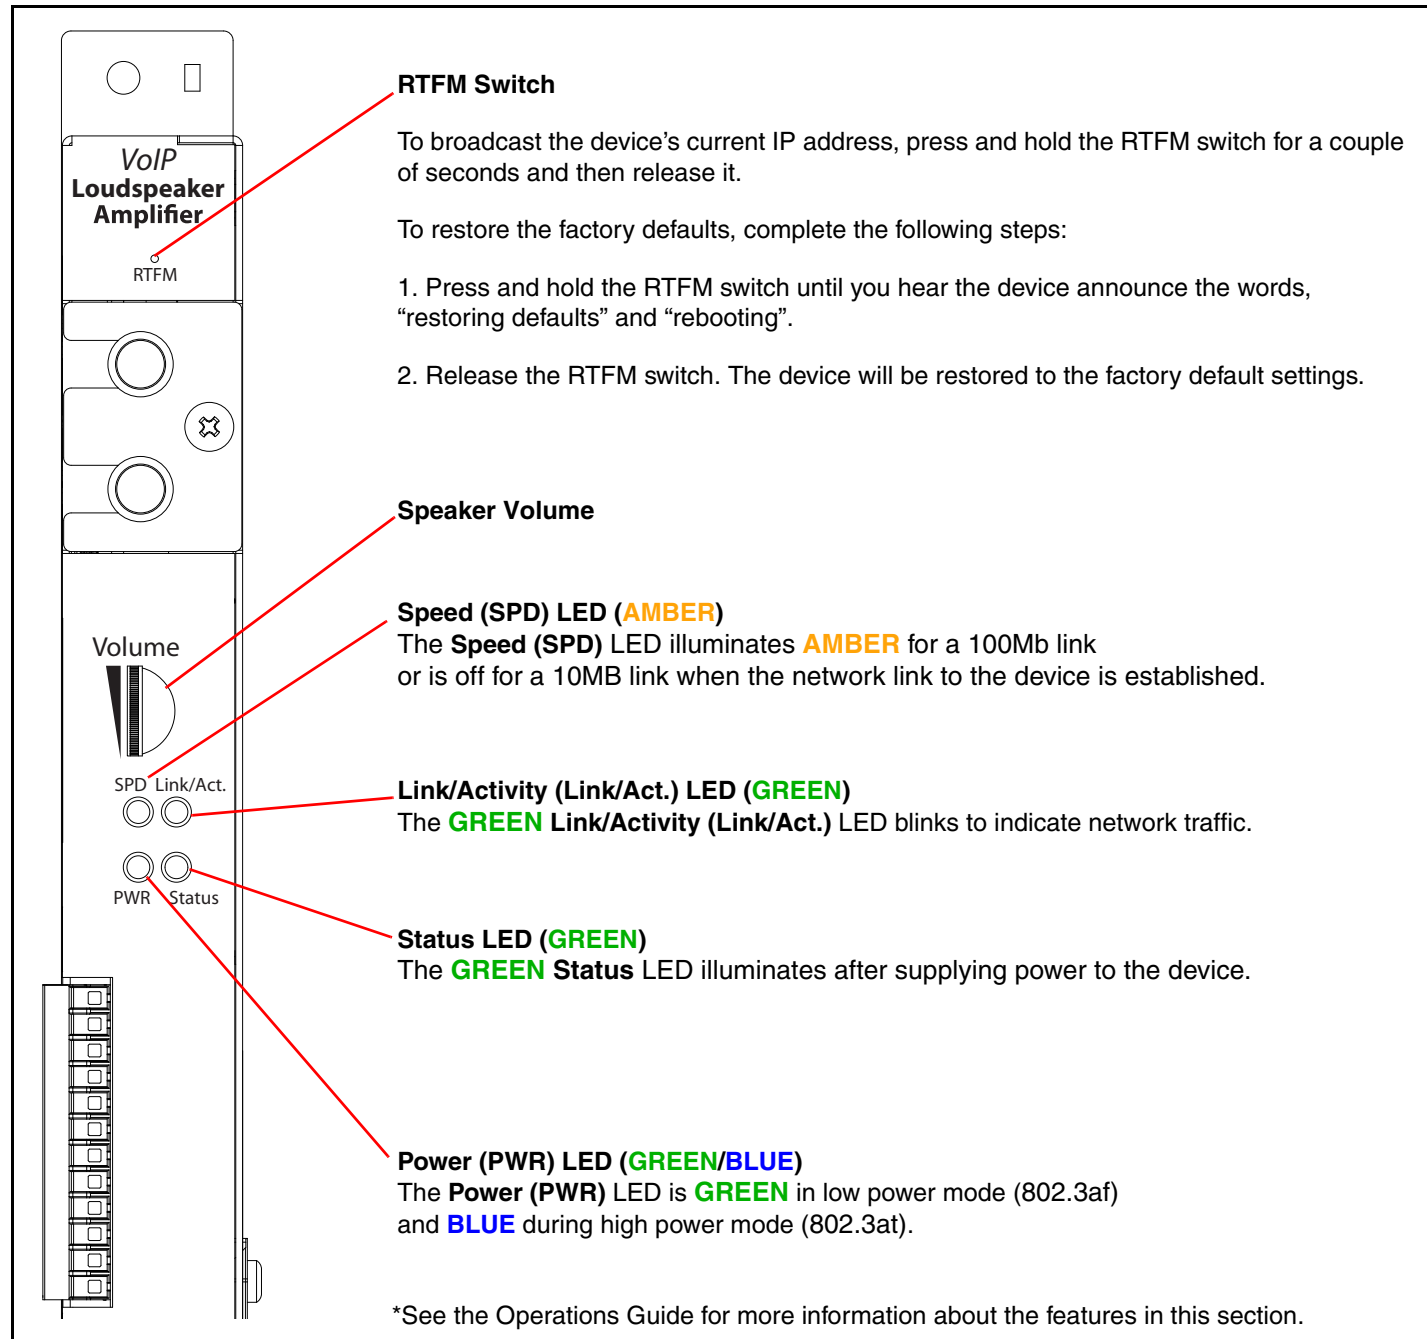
VoIP
Loudspeaker
Amplifier
RTFM

Volume

SPD Link/Act.

PWR Status

RTFM Switch

To broadcast the device’s current IP address, press and hold the RTFM switch for a couple of seconds and then release it.

To restore the factory defaults, complete the following steps:

1. Press and hold the RTFM switch until you hear the device announce the words, “restoring defaults” and “rebooting”.

2. Release the RTFM switch. The device will be restored to the factory default settings.

Speaker Volume

Speed (SPD) LED (AMBER)
The Speed (SPD) LED illuminates AMBER for a 100Mb link or is off for a 10MB link when the network link to the device is established.

Link/Activity (Link/Act.) LED (GREEN)
The GREEN Link/Activity (Link/Act.) LED blinks to indicate network traffic.

Status LED (GREEN)
The GREEN Status LED illuminates after supplying power to the device.

Power (PWR) LED (GREEN/BLUE)
The Power (PWR) LED is GREEN in low power mode (802.3af) and BLUE during high power mode (802.3at).

*See the Operations Guide for more information about the features in this section.